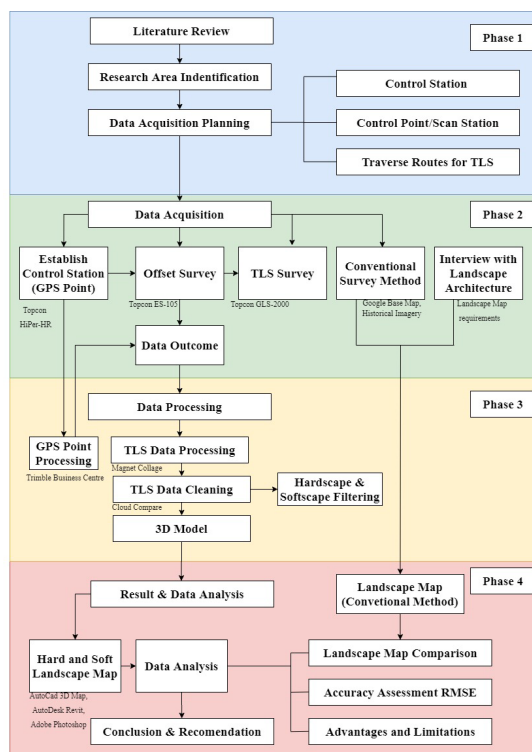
Literature Review

Phase 1

Research Area Indentification

Control Station

Data Acquisition Planning

Control Point/Scan Station

Traverse Routes for TLS

Data Acquisition

Phase 2

Establish Control Station (GPS Point)

Topcon HiPer-HR

Offset Survey

Topcon ES-105

TLS Survey

Topcon GLS-2000

Conventional Survey Method

Google Base Map, Historical Imagery

Interview with Landscape Architecture

Landscape Map requirements

Data Outcome

Data Processing

Phase 3

GPS Point Processing

Trimble Business Centre

TLS Data Processing

Magnet Collage

TLS Data Cleaning

Cloud Compare

Hardscape & Softscape Filtering

3D Model

Result & Data Analysis

Phase 4

Landscape Map (Convetional Method)

Hard and Soft Landscape Map

AutoCad 3D Map, AutoDesk Revit, Adobe Photoshop

Data Analysis

Landscape Map Comparison

Accuracy Assessment RMSE

Conclusion & Recomendation

Advantages and Limitations